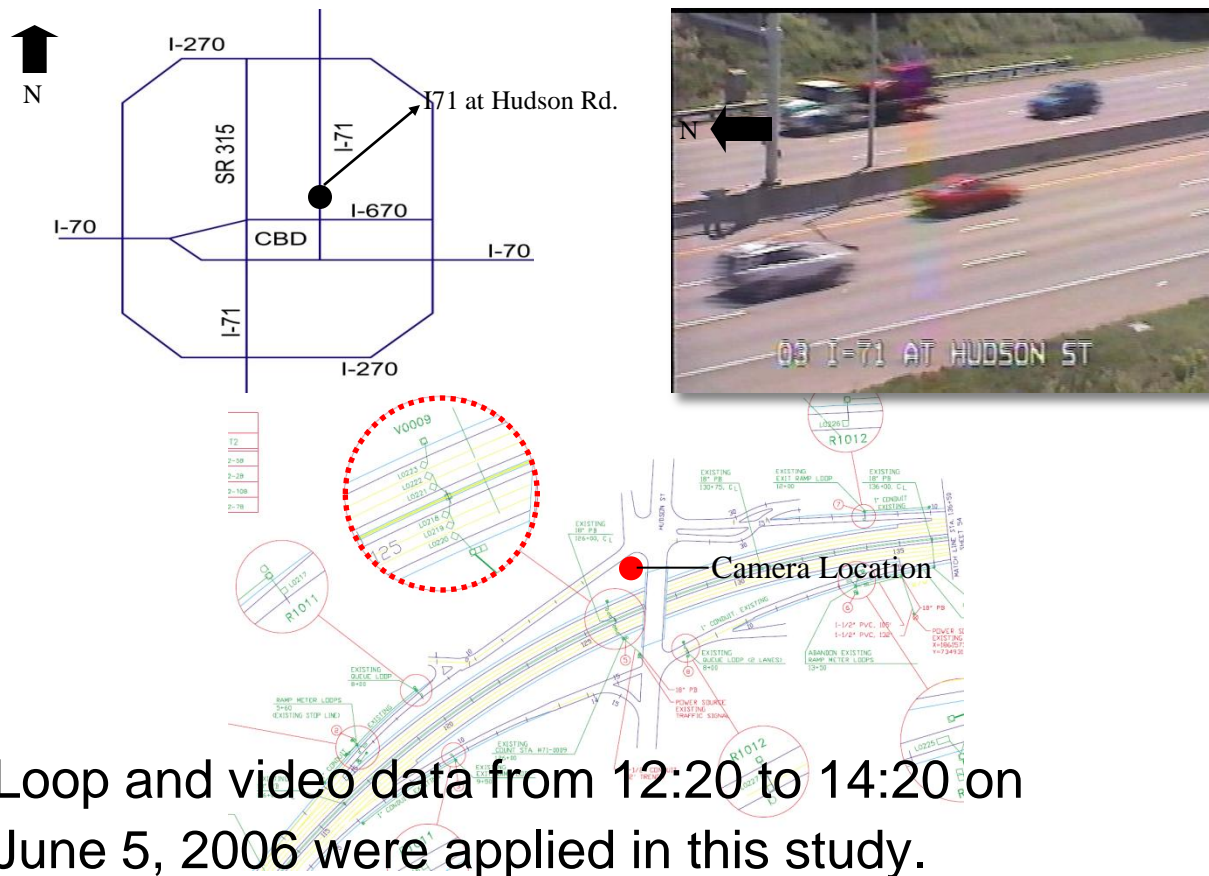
N

I-270

I71 at Hudson Rd.

SR 315

I-71

I-670

I-70

CBD

I-70

I-71

I-270

N

03 I-71 AT HUDSON ST

V0009

L0222
L0222
L0221
L0218
L0219
L0220

125

L0217

R1011

L0226

R1012

EXISTING 18" PB

EXISTING EXIT RAMP LOOP

EXISTING 18" PB

HUDSON ST

Camera Location

EXISTING QUEUE LOOP

RAMP METER LOOPS

EXISTING QUEUE LOOP (2 LANES)

ABANDON EXISTING RAMP METER LOOPS

18" PB

POWER SOURCE EXISTING TRAFFIC SIGNAL

R1012

EXISTING COUNT STA. #71-2029

L0225

Loop and video data from 12:20 to 14:20 on June 5, 2006 were applied in this study.